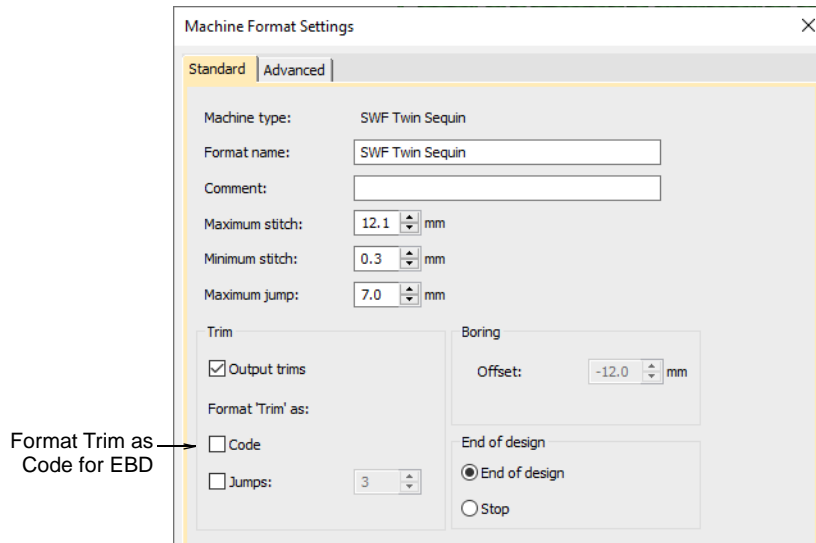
Machine Format Settings

Standard | Advanced

Machine type: SWF Twin Sequin

Format name: SWF Twin Sequin

Comment:

Maximum stitch: 12.1 mm

Minimum stitch: 0.3 mm

Maximum jump: 7.0 mm

Trim

Output trims

Format 'Trim' as:

Code

Jumps: 3

Boring

Offset: -12.0 mm

End of design

End of design

Stop

Format Trim as Code for EBD